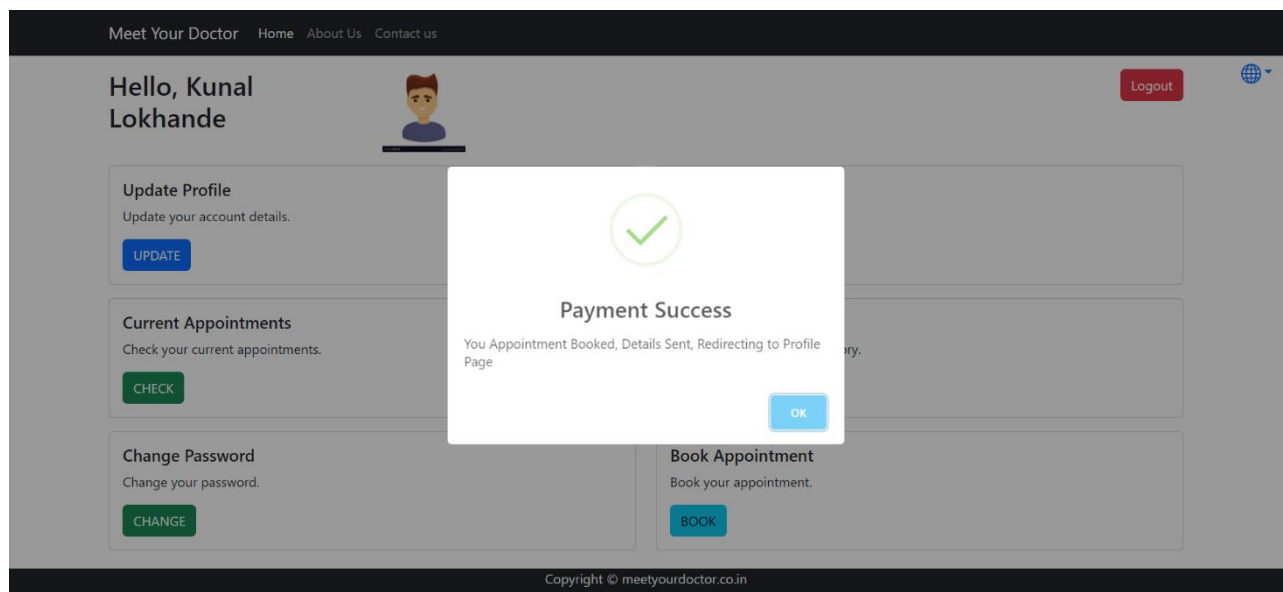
Meet Your Doctor Home About Us Contact us

Hello, Kunal Lokhande

Logout

Update Profile
Update your account details.
UPDATE

Current Appointments
Check your current appointments.
CHECK

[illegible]ory.

Change Password
Change your password.
CHANGE

Book Appointment
Book your appointment.
BOOK

Payment Success
You Appointment Booked, Details Sent, Redirecting to Profile Page
OK

Copyright © meetyourdoctor.co.in